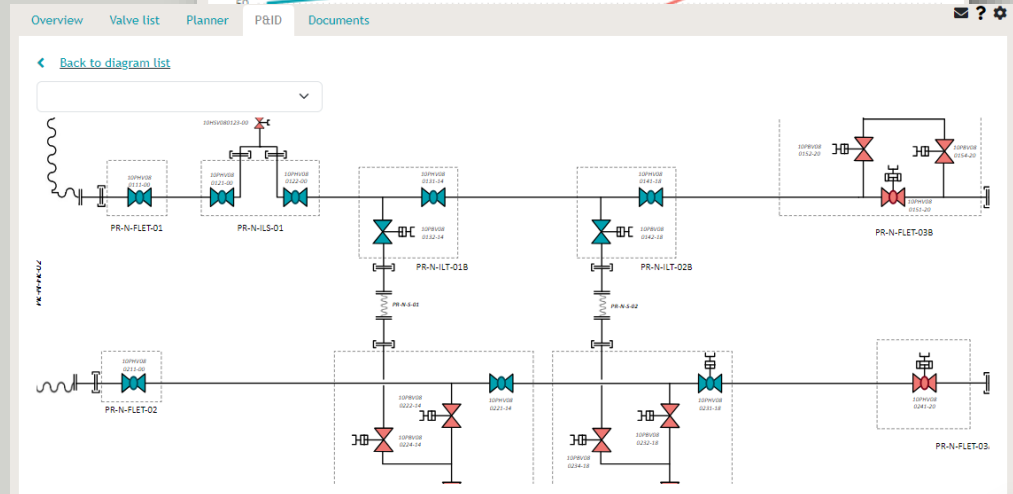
Overview Valve list Planner P&ID Documents

Back to diagram list

10HSV080123-00

10PHV08 0111-00

PR-N-FLET-01

10PHV08 0123-00

10PHV08 0122-00

PR-N-ILS-01

10PHV08 0131-34

10PBV08 0132-34

PR-N-ILT-01B

10PHV08 0141-18

10PBV08 0142-18

PR-N-ILT-02B

10PBV08 0152-20

10PBV08 0154-20

10PBV08 0151-20

PR-N-FLET-03B

PR-N-S-01

PR-N-S-02

PR-N-PL-02

10PHV08 0211-00

PR-N-FLET-02

10PBV08 0222-14

10PHV08 0221-34

10PBV08 0224-14

10PBV08 0232-18

10PHV08 0231-18

10PBV08 0234-18

10PBV08 0241-20

PR-N-FLET-03